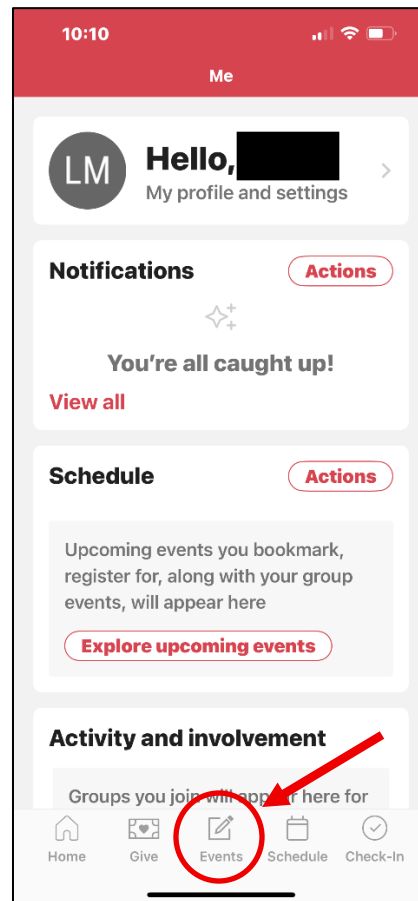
10:10

Me

LM Hello, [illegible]
My profile and settings

Notifications Actions

You're all caught up!

View all

Schedule Actions

Upcoming events you bookmark, register for, along with your group events, will appear here

Explore upcoming events

Activity and involvement

Groups you join will appear here for

Home Give Events Schedule Check-In